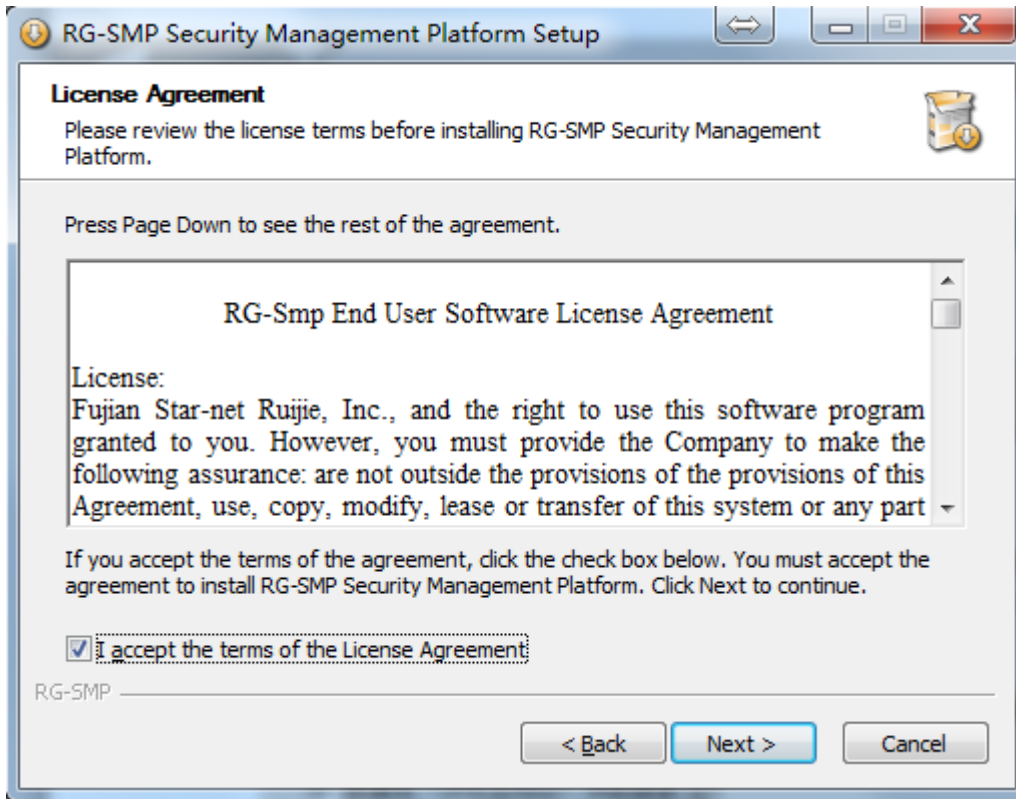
RG-SMP Security Management Platform Setup

License Agreement

Please review the license terms before installing RG-SMP Security Management Platform.

Press Page Down to see the rest of the agreement.

RG-Smp End User Software License Agreement

License:
Fujian Star-net Ruijie, Inc., and the right to use this software program granted to you. However, you must provide the Company to make the following assurance: are not outside the provisions of the provisions of this Agreement, use, copy, modify, lease or transfer of this system or any part

If you accept the terms of the agreement, click the check box below. You must accept the agreement to install RG-SMP Security Management Platform. Click Next to continue.

I accept the terms of the License Agreement

RG-SMP

< Back

Next >

Cancel